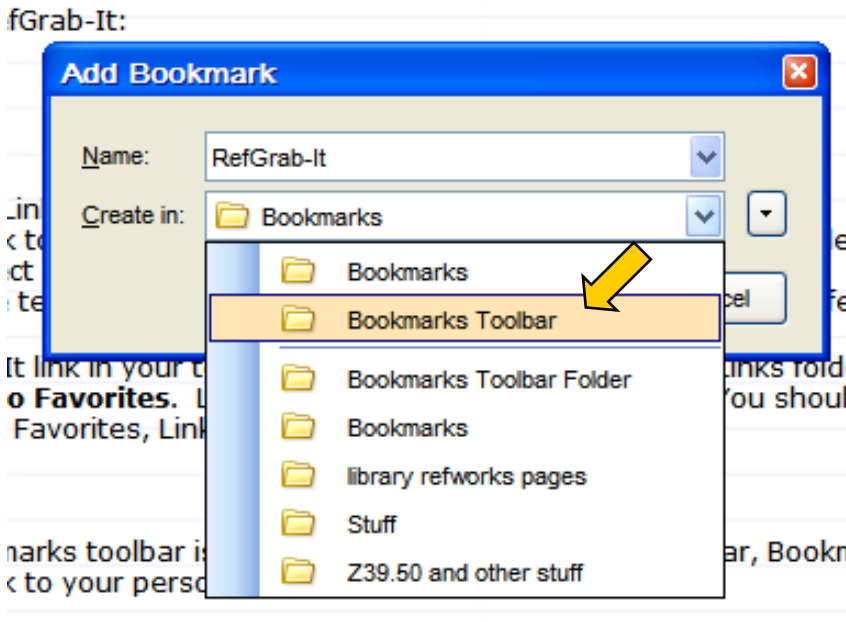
fGrab-It:

Add Bookmark

Name: RefGrab-It

Create in: Bookmarks

Bookmarks

Bookmarks Toolbar

Bookmarks Toolbar Folder

Bookmarks

library refworks pages

Stuff

Z39.50 and other stuff

cel

Lin
k to
ct
te
le
fe

It link in your t
o Favorites. L
Favorites, Link
Links folde
You shoul

marks toolbar is
k to your perso
ar, Bookm